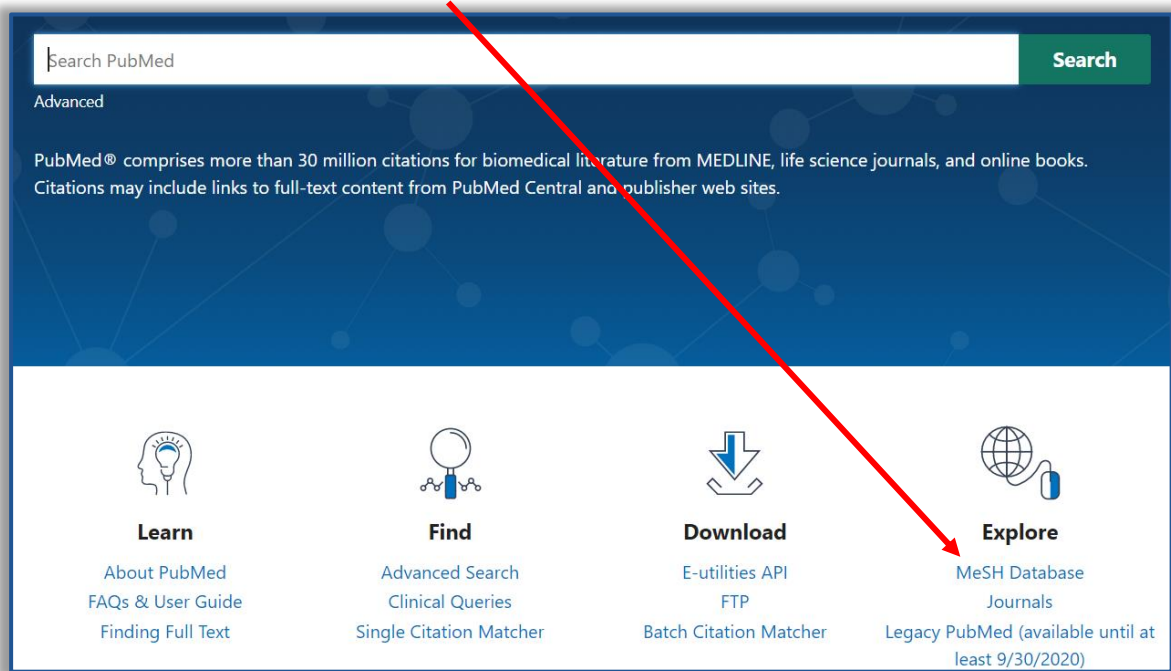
Search PubMed

Search

Advanced

PubMed® comprises more than 30 million citations for biomedical literature from MEDLINE, life science journals, and online books. Citations may include links to full-text content from PubMed Central and publisher web sites.

Learn
About PubMed
FAQs & User Guide
Finding Full Text

Find
Advanced Search
Clinical Queries
Single Citation Matcher

Download
E-utilities API
FTP
Batch Citation Matcher

Explore
MeSH Database
Journals
Legacy PubMed (available until at least 9/30/2020)